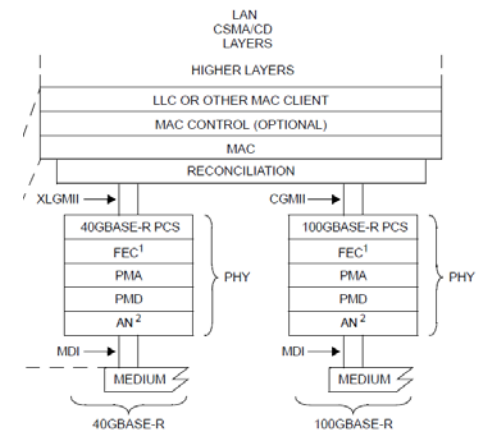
LAN
CSMA/CD
LAYERS

HIGHER LAYERS

LLC OR OTHER MAC CLIENT

MAC CONTROL (OPTIONAL)

MAC

RECONCILIATION

XLGMII

CGMII

40GBASE-R PCS

FEC$^1$

PMA

PMD

AN$^2$

PHY

100GBASE-R PCS

FEC$^1$

PMA

PMD

AN$^2$

PHY

MDI

MDI

MEDIUM

MEDIUM

40GBASE-R

100GBASE-R